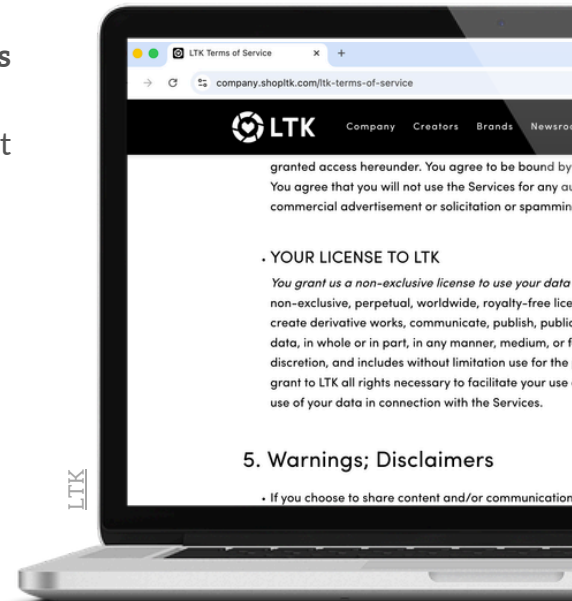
s

t

LTK Terms of Service ×   +

company.shopltk.com/ltk-terms-of-service

LTK   Company   Creators   Brands   Newsroo

granted access hereunder. You agree to be bound by You agree that you will not use the Services for any a commercial advertisement or solicitation or spammin

• YOUR LICENSE TO LTK

You grant us a non-exclusive license to use your data non-exclusive, perpetual, worldwide, royalty-free lice create derivative works, communicate, publish, public data, in whole or in part, in any manner, medium, or f discretion, and includes without limitation use for the grant to LTK all rights necessary to facilitate your use use of your data in connection with the Services.

5. Warnings; Disclaimers

• If you choose to share content and/or communication

LTK